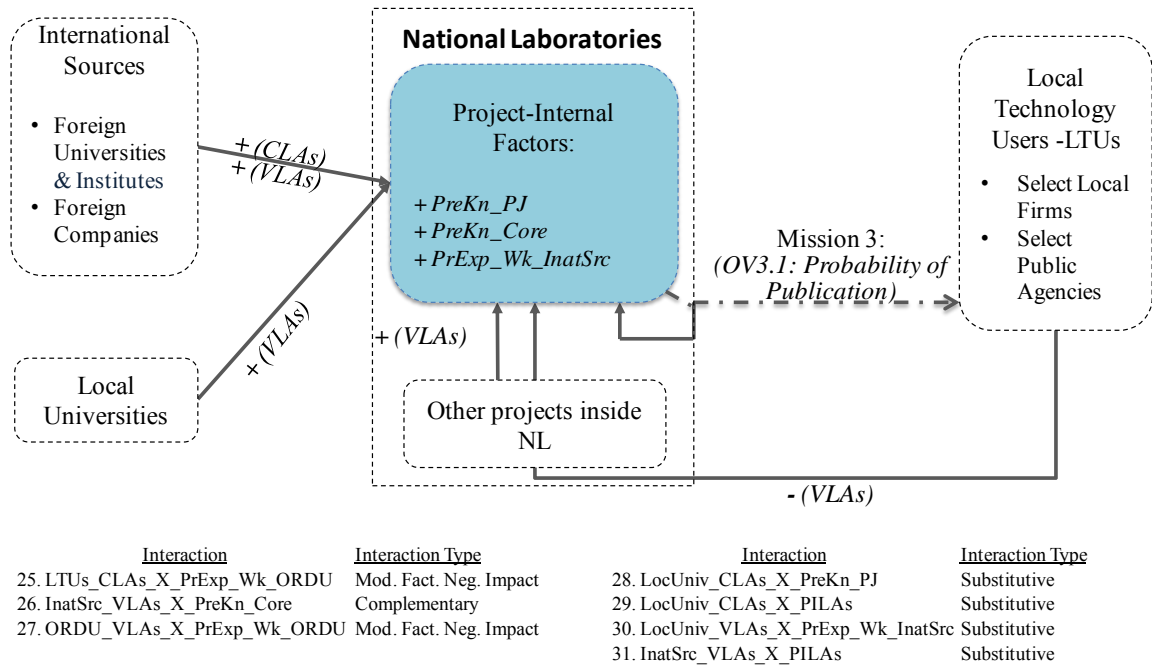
International Sources

• Foreign Universities & Institutes
• Foreign Companies

+ (CLAs)
+ (VLAs)

National Laboratories

Project-Internal Factors:

+ PreKn_PJ
+ PreKn_Core
+ PrExp_Wk_InatSrc

Local Technology Users -LTUs

• Select Local Firms
• Select Public Agencies

Mission 3:
(OV3.1: Probability of Publication)

+ (VLAs)

+ (VLAs)

Local Universities

Other projects inside NL

- (VLAs)

| Interaction | Interaction Type |
|---|---|
| 25. LTUs_CLAs_X_PrExp_Wk_ORDU | Mod. Fact. Neg. Impact |
| 26. InatSrc_VLAs_X_PreKn_Core | Complementary |
| 27. ORDU_VLAs_X_PrExp_Wk_ORDU | Mod. Fact. Neg. Impact |

| Interaction | Interaction Type |
|---|---|
| 28. LocUniv_CLAs_X_PreKn_PJ | Substitutive |
| 29. LocUniv_CLAs_X_PILAs | Substitutive |
| 30. LocUniv_VLAs_X_PrExp_Wk_InatSrc | Substitutive |
| 31. InatSrc_VLAs_X_PILAs | Substitutive |